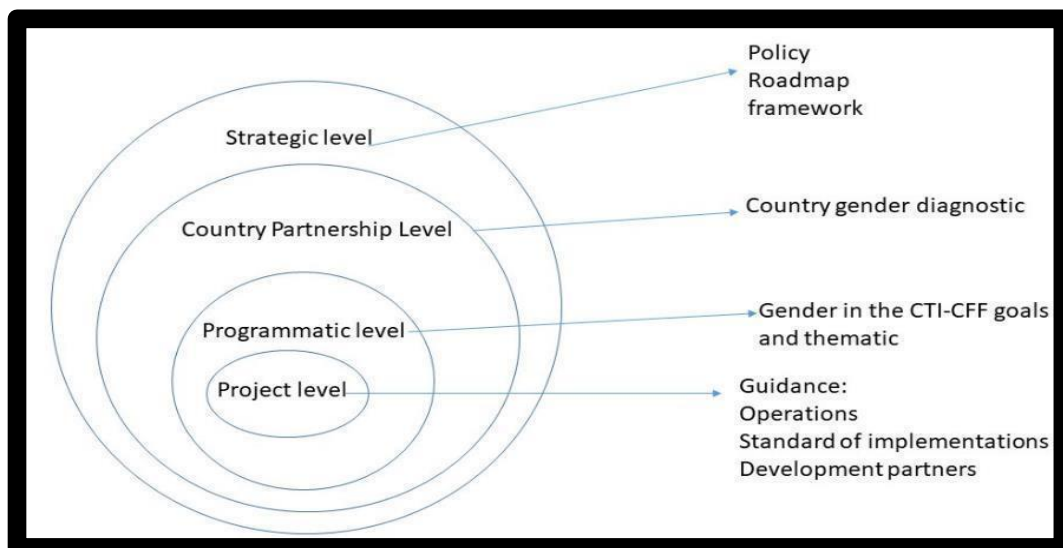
Strategic level

Policy
Roadmap
framework

Country Partnership Level

Country gender diagnostic

Programmatic level

Gender in the CTI-CFF goals and thematic

Project level

Guidance:
Operations
Standard of implementations
Development partners